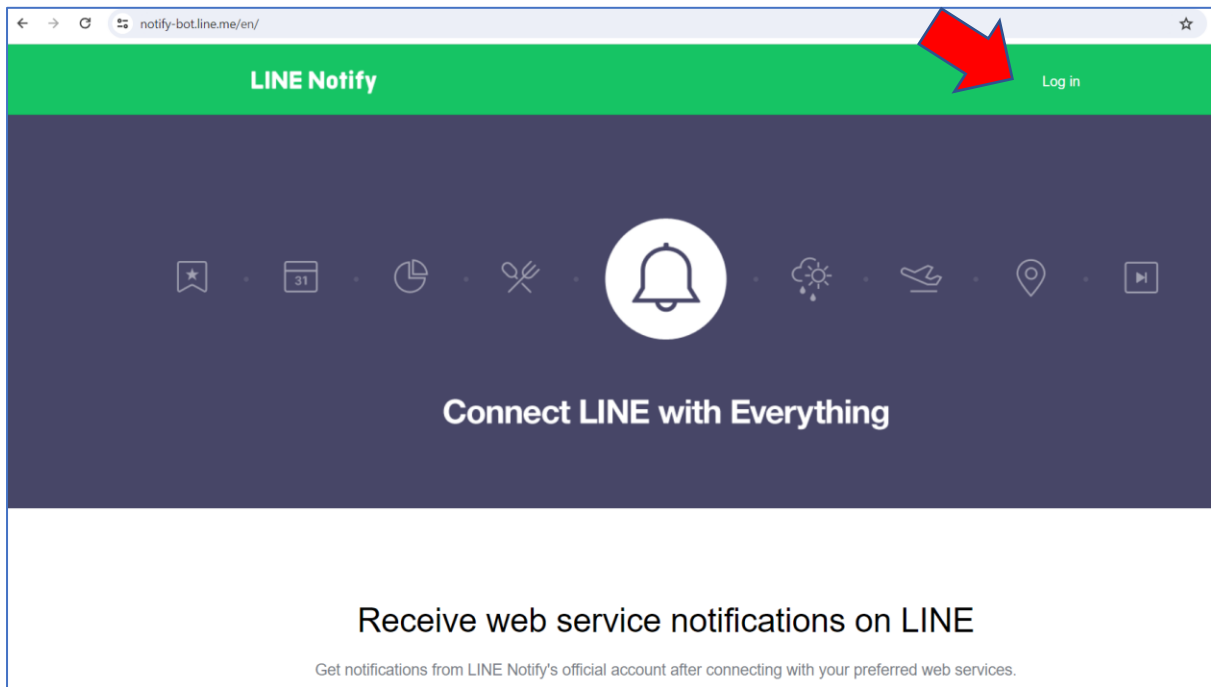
notify-bot.line.me/en/

LINE Notify

Log in

31

Connect LINE with Everything

Receive web service notifications on LINE

Get notifications from LINE Notify's official account after connecting with your preferred web services.